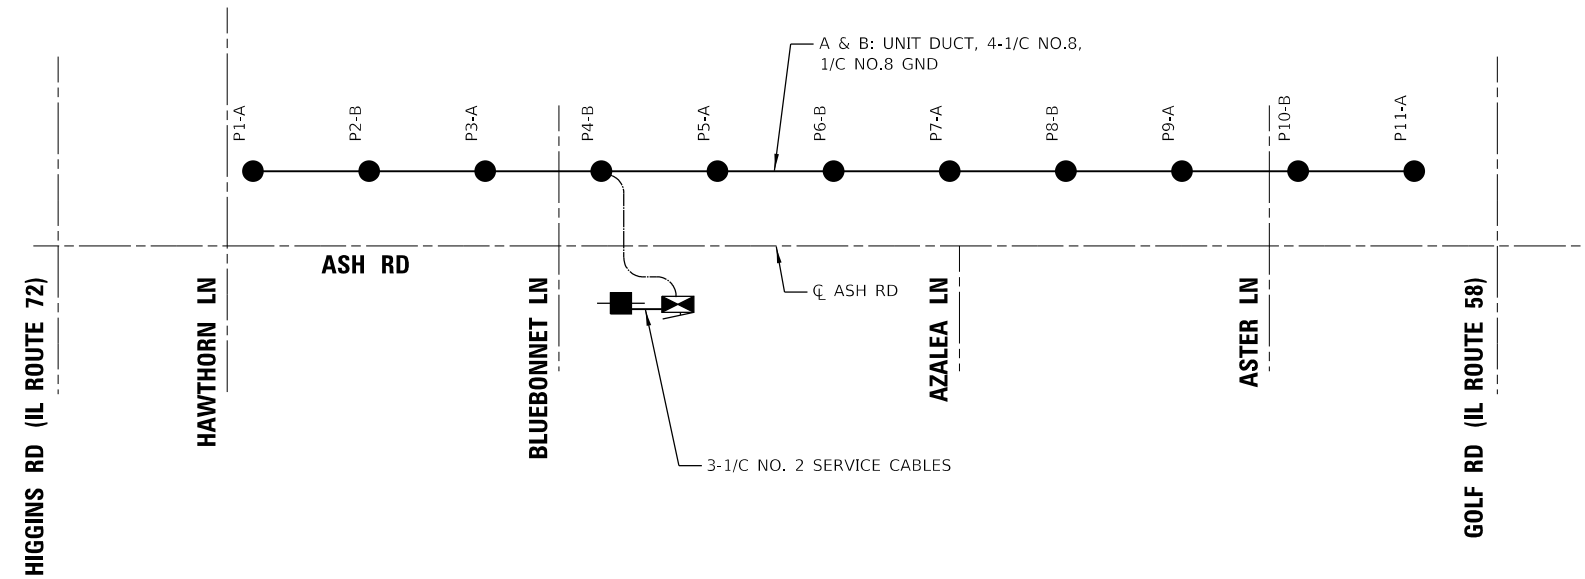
A & B: UNIT DUCT, 4-1/C NO.8, 1/C NO.8 GND

P1-A
P2-B
P3-A
P4-B
P5-A
P6-B
P7-A
P8-B
P9-A
P10-B
P11-A

ASH RD

℄ ASH RD

HIGGINS RD (IL ROUTE 72)
HAWTHORN LN
BLUEBONNET LN
AZALEA LN
ASTER LN
GOLF RD (IL ROUTE 58)

3-1/C NO. 2 SERVICE CABLES